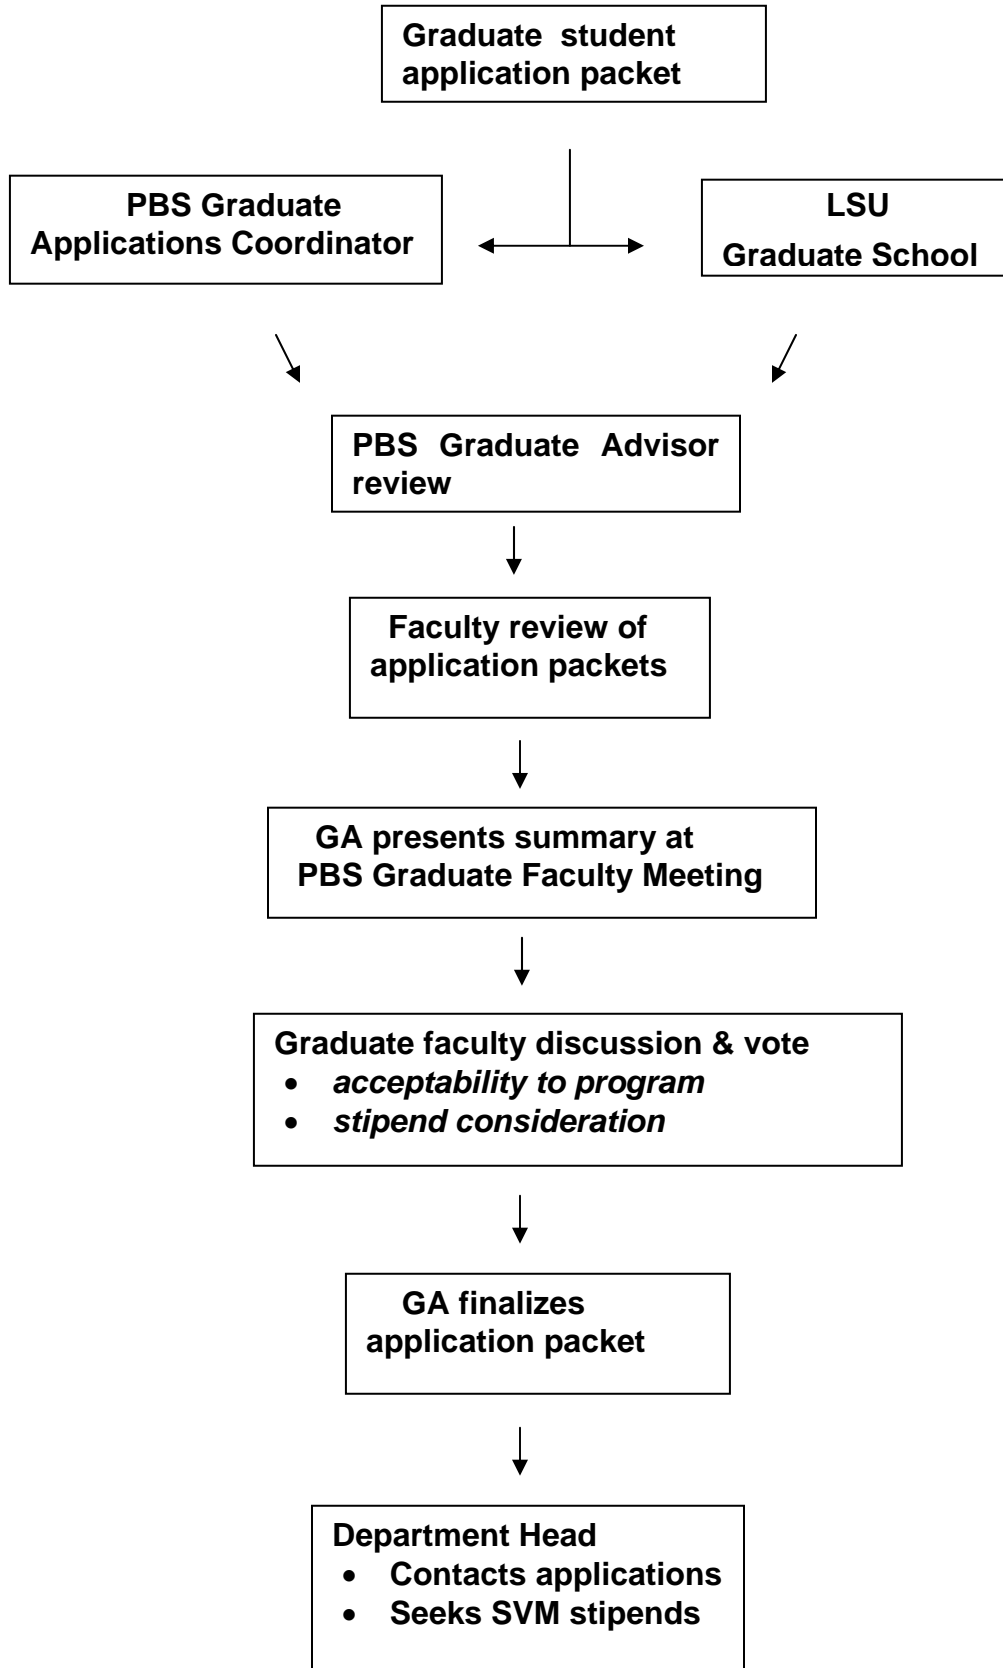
Graduate student application packet

PBS Graduate Applications Coordinator

LSU Graduate School

PBS Graduate Advisor review

Faculty review of application packets

GA presents summary at PBS Graduate Faculty Meeting

Graduate faculty discussion & vote
- *acceptability to program*
- *stipend consideration*

GA finalizes application packet

Department Head
- Contacts applications
- Seeks SVM stipends